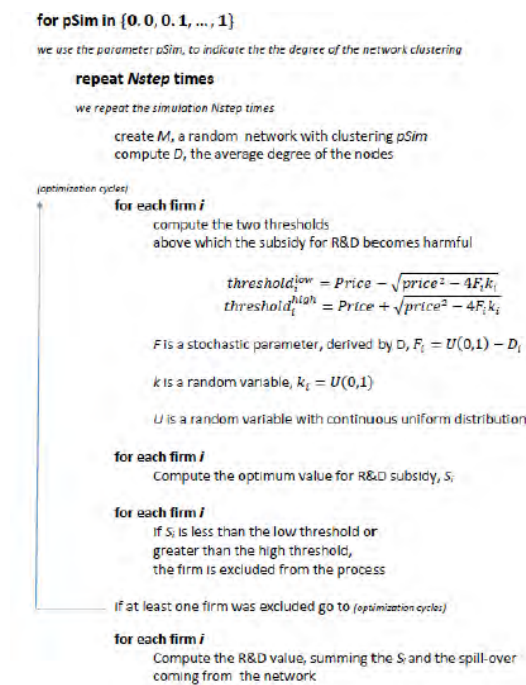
for pSim in $\{0.0, 0.1, \ldots, 1\}$

we use the parameter pSim, to indicate the the degree of the network clustering

repeat Nstep times

we repeat the simulation Nstep times

create M, a random network with clustering pSim
compute D, the average degree of the nodes

(optimization cycles)

for each firm $i$

compute the two thresholds
above which the subsidy for R&D becomes harmful

$threshold_i^{low} = Price - \sqrt{price^2 - 4F_i k_i}$
$threshold_i^{high} = Price + \sqrt{price^2 - 4F_i k_i}$

F is a stochastic parameter, derived by D, $F_i = U(0,1) - D_i$

k is a random variable, $k_i = U(0,1)$

U is a random variable with continuous uniform distribution

for each firm $i$

Compute the optimum value for R&D subsidy, $S_i$

for each firm $i$

If $S_i$ is less than the low threshold or
greater than the high threshold,
the firm is excluded from the process

If at least one firm was excluded go to (optimization cycles)

for each firm $i$

Compute the R&D value, summing the $S_i$ and the spill-over coming from the network